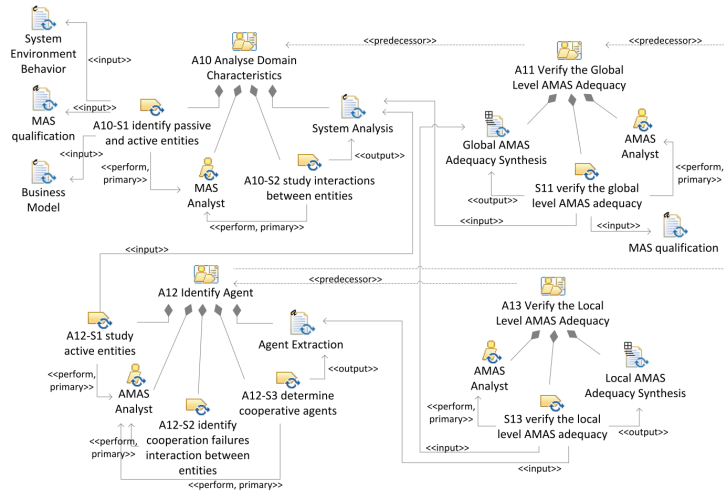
System Environment Behavior

<<input>>

MAS qualification

<<input>>

<<input>>

Business Model

A10 Analyse Domain Characteristics

<<predecessor>>

<<predecessor>>

A11 Verify the Global Level AMAS Adequacy

A10-S1 identify passive and active entities

<<perform, primary>>

MAS Analyst

System Analysis

<<output>>

A10-S2 study interactions between entities

<<perform, primary>>

Global AMAS Adequacy Synthesis

AMAS Analyst

<<perform, primary>>

<<output>>

S11 verify the global level AMAS adequacy

<<input>>

<<input>>

MAS qualification

<<input>>

<<predecessor>>

A12 Identify Agent

A12-S1 study active entities

<<perform, primary>>

AMAS Analyst

Agent Extraction

<<output>>

A12-S3 determine cooperative agents

A12-S2 identify cooperation failures interaction between entities

<<perform, primary>>

<<perform, primary>>

A13 Verify the Local Level AMAS Adequacy

AMAS Analyst

Local AMAS Adequacy Synthesis

<<perform, primary>>

S13 verify the local level AMAS adequacy

<<output>>

<<input>>